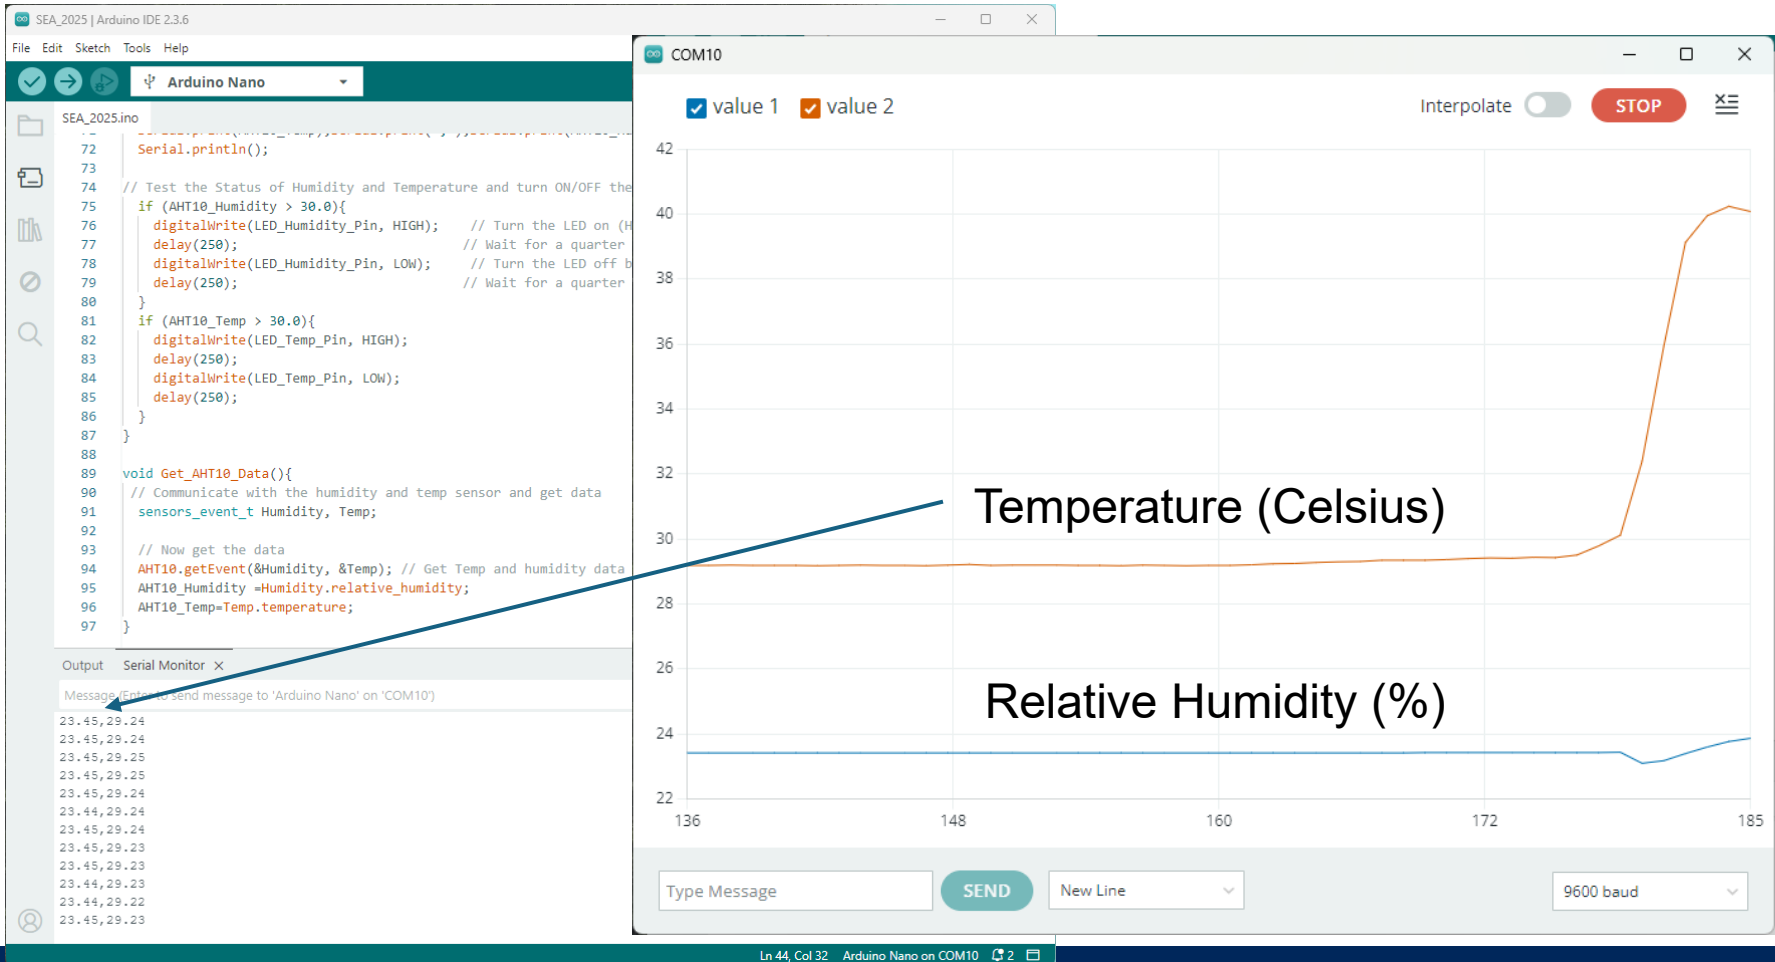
SEA_2025 | Arduino IDE 2.3.6

File Edit Sketch Tools Help

Arduino Nano

SEA_2025.ino

72 Serial.println();
73
74 // Test the Status of Humidity and Temperature and turn ON/OFF the
75 if (AHT10_Humidity > 30.0){
76 digitalWrite(LED_Humidity_Pin, HIGH); // Turn the LED on (H
77 delay(250); // Wait for a quarter
78 digitalWrite(LED_Humidity_Pin, LOW); // Turn the LED off b
79 delay(250); // Wait for a quarter
80 }
81 if (AHT10_Temp > 30.0){
82 digitalWrite(LED_Temp_Pin, HIGH);
83 delay(250);
84 digitalWrite(LED_Temp_Pin, LOW);
85 delay(250);
86 }
87 }
88
89 void Get_AHT10_Data(){
90 // Communicate with the humidity and temp sensor and get data
91 sensors_event_t Humidity, Temp;
92
93 // Now get the data
94 AHT10.getEvent(&Humidity, &Temp); // Get Temp and humidity data
95 AHT10_Humidity =Humidity.relative_humidity;
96 AHT10_Temp=Temp.temperature;
97 }

Output Serial Monitor ×

Message (Enter to send message to 'Arduino Nano' on 'COM10')

23.45,29.24
23.45,29.24
23.45,29.25
23.45,29.25
23.45,29.24
23.44,29.24
23.45,29.24
23.45,29.23
23.45,29.23
23.44,29.23
23.44,29.22
23.45,29.23

Ln 44, Col 32 Arduino Nano on COM10 2

COM10

value 1 value 2 Interpolate STOP

42
40
38
36
34
32
30
28
26
24
22

136 148 160 172 185

Temperature (Celsius)

Relative Humidity (%)

Type Message SEND New Line 9600 baud